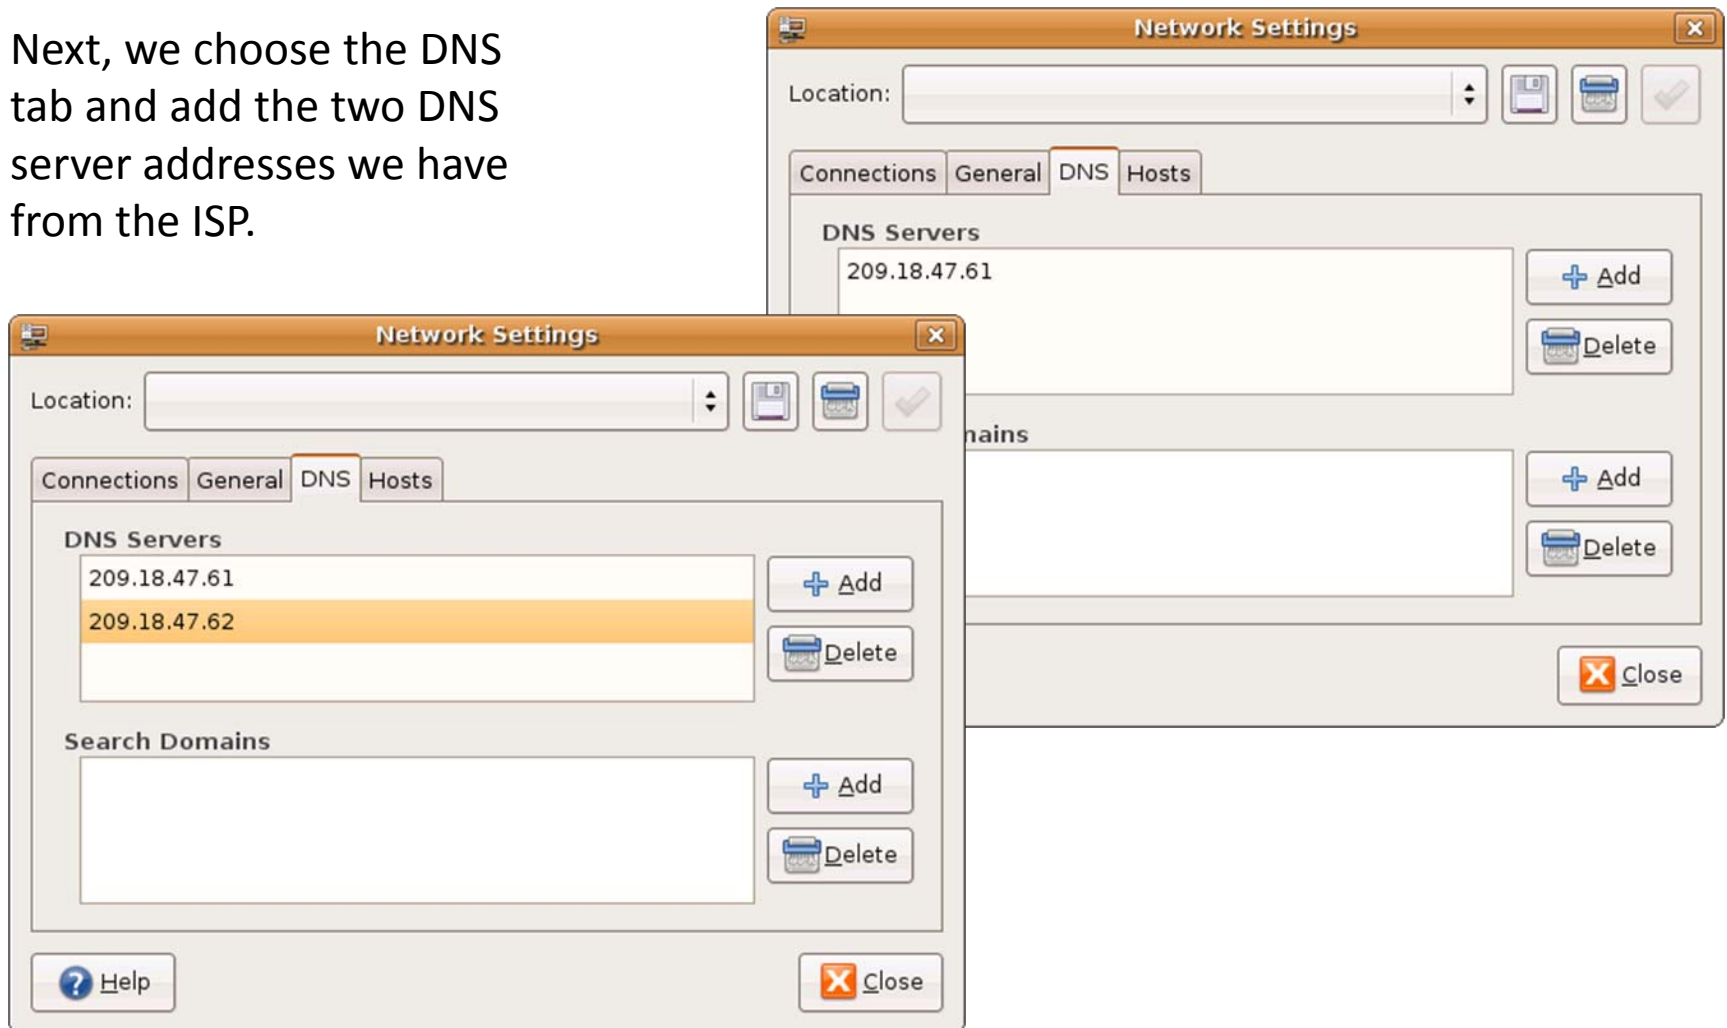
Next, we choose the DNS tab and add the two DNS server addresses we have from the ISP.

Network Settings

Location:

Connections General DNS Hosts

DNS Servers

209.18.47.61

Add

Delete

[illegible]ains

Add

Delete

Close

Network Settings

Location:

Connections General DNS Hosts

DNS Servers

209.18.47.61

209.18.47.62

Add

Delete

Search Domains

Add

Delete

Help

Close